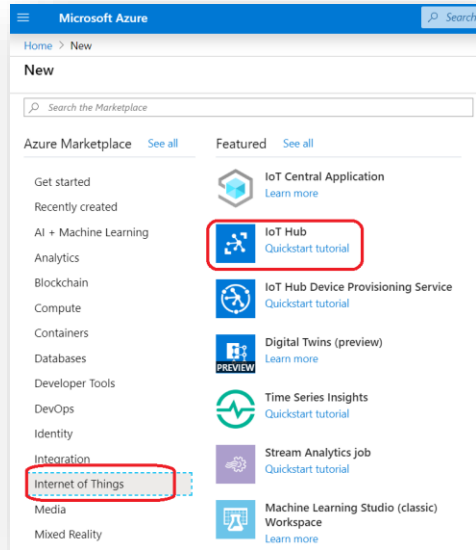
Microsoft Azure

Search

Home > New

New

Search the Marketplace

Azure Marketplace See all

Get started
Recently created
AI + Machine Learning
Analytics
Blockchain
Compute
Containers
Databases
Developer Tools
DevOps
Identity
Integration
Internet of Things
Media
Mixed Reality

Featured See all

IoT Central Application
Learn more

IoT Hub
Quickstart tutorial

IoT Hub Device Provisioning Service
Quickstart tutorial

PREVIEW
Digital Twins (preview)
Learn more

Time Series Insights
Quickstart tutorial

Stream Analytics job
Quickstart tutorial

Machine Learning Studio (classic) Workspace
Learn more